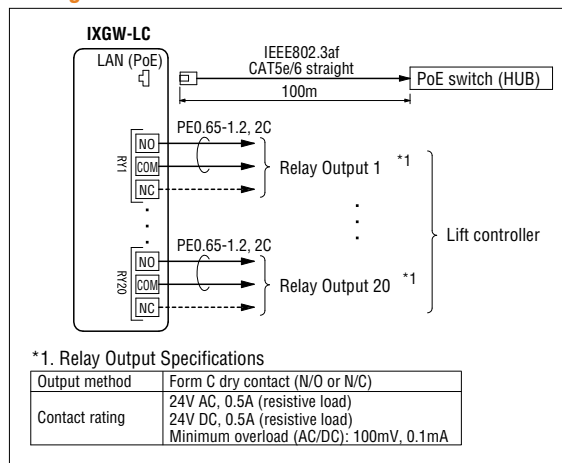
IXGW-LC

LAN (PoE)

IEEE802.3af
CAT5e/6 straight

PoE switch (HUB)

100m

RY1

NO

COM

NC

PE0.65-1.2, 2C

Relay Output 1 *1

RY20

NO

COM

NC

PE0.65-1.2, 2C

Relay Output 20 *1

Lift controller

*1. Relay Output Specifications

| Output method | Form C dry contact (N/O or N/C) |
|---|---|
| Contact rating | 24V AC, 0.5A (resistive load)<br>24V DC, 0.5A (resistive load)<br>Minimum overload (AC/DC): 100mV, 0.1mA |